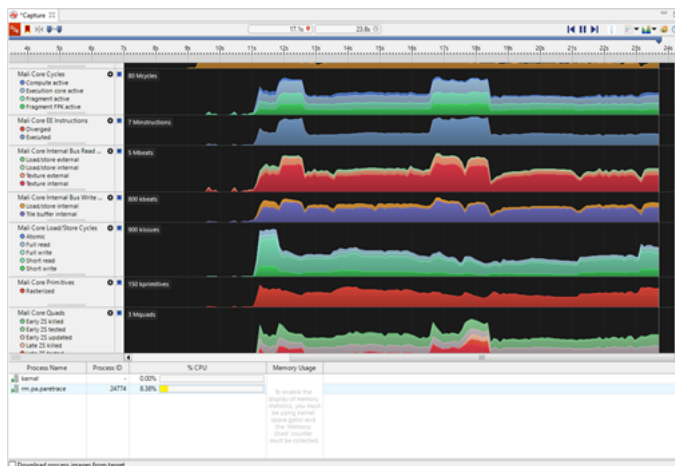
*Capture

17.1s
23.8s

4s 5s 6s 7s 8s 9s 10s 11s 12s 13s 14s 15s 16s 17s 18s 19s 20s 21s 22s 23s 24s

Mali Core Cycles
Compute active
Execution core active
Fragment active
Fragment FPK active
80 Mcycles

Mali Core EE Instructions
Diverged
Executed
7 Minstructions

Mali Core Internal Bus Read ...
Load/store external
Load/store internal
Texture external
Texture internal
5 Mbeats

Mali Core Internal Bus Write ...
Load/store internal
Tile buffer internal
800 kbeats

Mali Core Load/Store Cycles
Atomic
Full read
Full write
Short read
Short write
900 kissues

Mali Core Primitives
Rasterized
150 kprimitives

Mali Core Quads
Early ZS killed
Early ZS tested
Early ZS updated
Late ZS killed
Late ZS tested
3 Mquads

| Process Name | Process ID | % CPU | Memory Usage |
|---|---|---|---|
| kernel | | 0.00% | |
| im.pa.paretrace | 24774 | 8.38% | |

To enable the display of memory statistics, you must be using kernel space gator and the 'Memory Used' counter must be collected.

Download process images from target